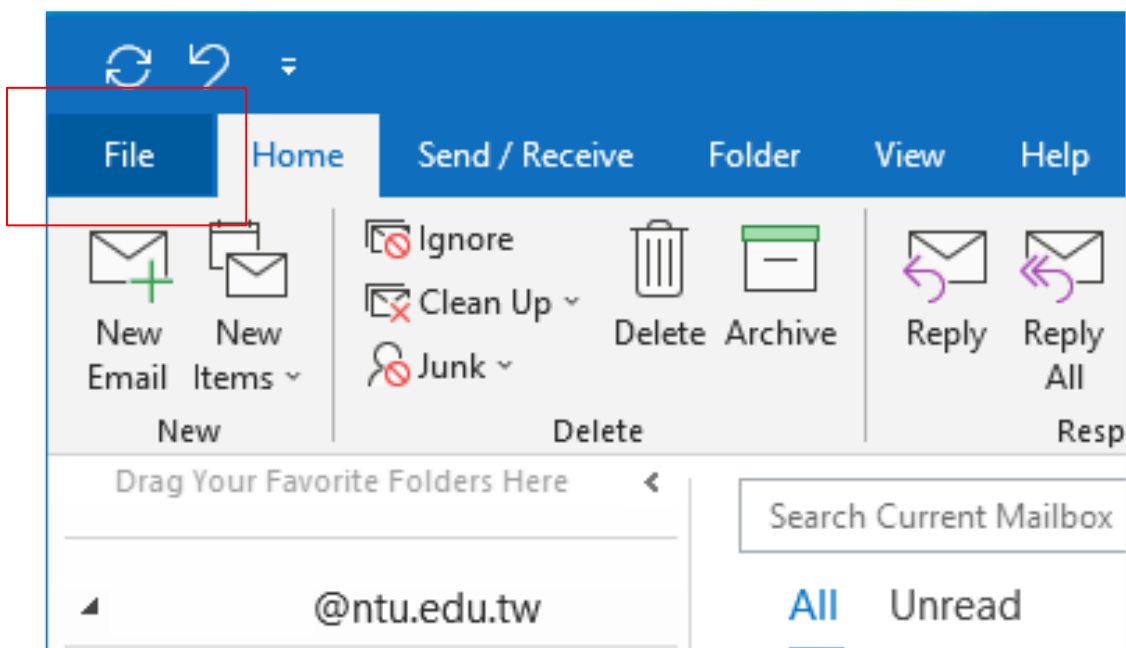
File
Home
Send / Receive
Folder
View
Help

New Email
New Items

New

Ignore
Clean Up
Junk

Delete
Archive

Delete

Reply
Reply All

Resp

Drag Your Favorite Folders Here

Search Current Mailbox

@ntu.edu.tw

All
Unread